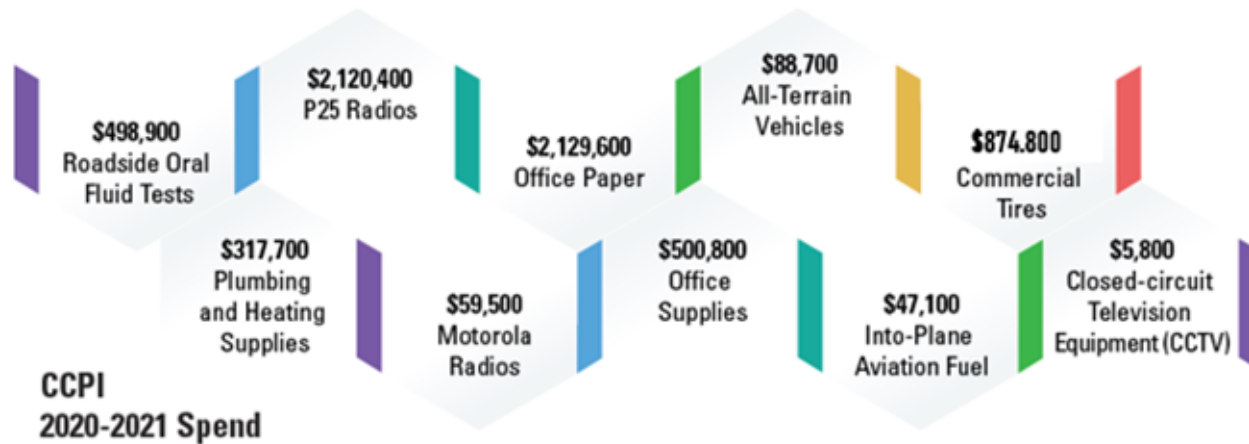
$498,900
Roadside Oral Fluid Tests

$2,120,400
P25 Radios

$2,129,600
Office Paper

$88,700
All-Terrain Vehicles

$874.800
Commercial Tires

$317,700
Plumbing and Heating Supplies

$59,500
Motorola Radios

$500,800
Office Supplies

$47,100
Into-Plane Aviation Fuel

$5,800
Closed-circuit Television Equipment (CCTV)

CCPI
2020-2021 Spend